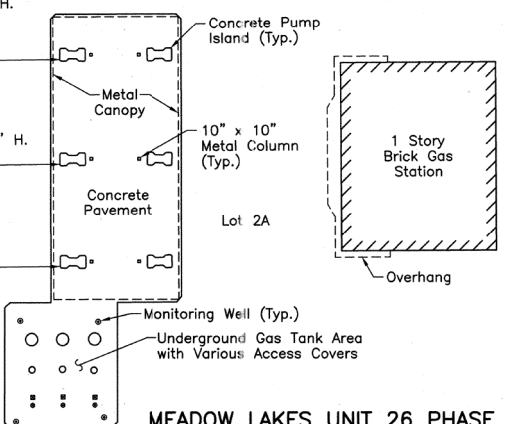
H.

Concrete Pump Island (Typ.)

Metal Canopy

' H.

10" x 10" Metal Column (Typ.)

Concrete Pavement

Lot 2A

1 Story Brick Gas Station

Overhang

Monitoring Well (Typ.)

Underground Gas Tank Area with Various Access Covers

MEADOW LAKES UNIT 26 PHASE